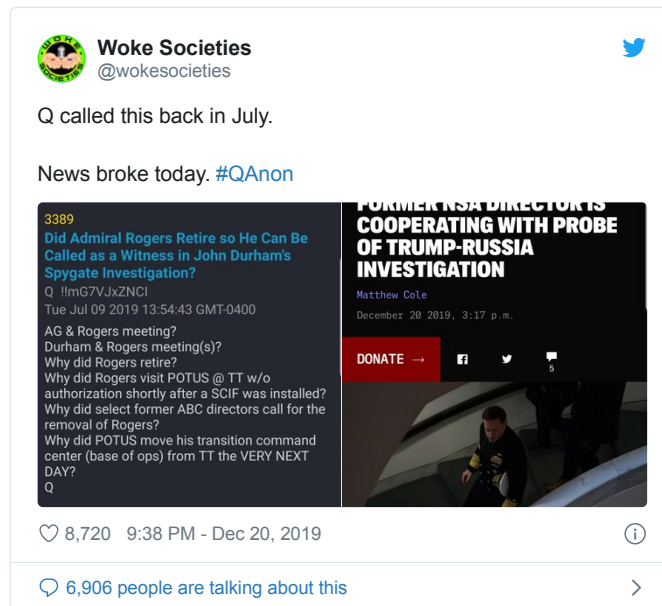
WOKE SOCIETIES

Woke Societies
@wokesocieties

Q called this back in July.

News broke today. #QAnon

3389
Did Admiral Rogers Retire so He Can Be Called as a Witness in John Durham's Spygate Investigation?
Q !!mG7VJxZNCI
Tue Jul 09 2019 13:54:43 GMT-0400
AG & Rogers meeting?
Durham & Rogers meeting(s)?
Why did Rogers retire?
Why did Rogers visit POTUS @ TT w/o authorization shortly after a SCIF was installed?
Why did select former ABC directors call for the removal of Rogers?
Why did POTUS move his transition command center (base of ops) from TT the VERY NEXT DAY?
Q

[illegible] COOPERATING WITH PROBE OF TRUMP-RUSSIA INVESTIGATION
Matthew Cole
December 20 2019, 3:17 p.m.
DONATE →
5

8,720 9:38 PM - Dec 20, 2019

6,906 people are talking about this